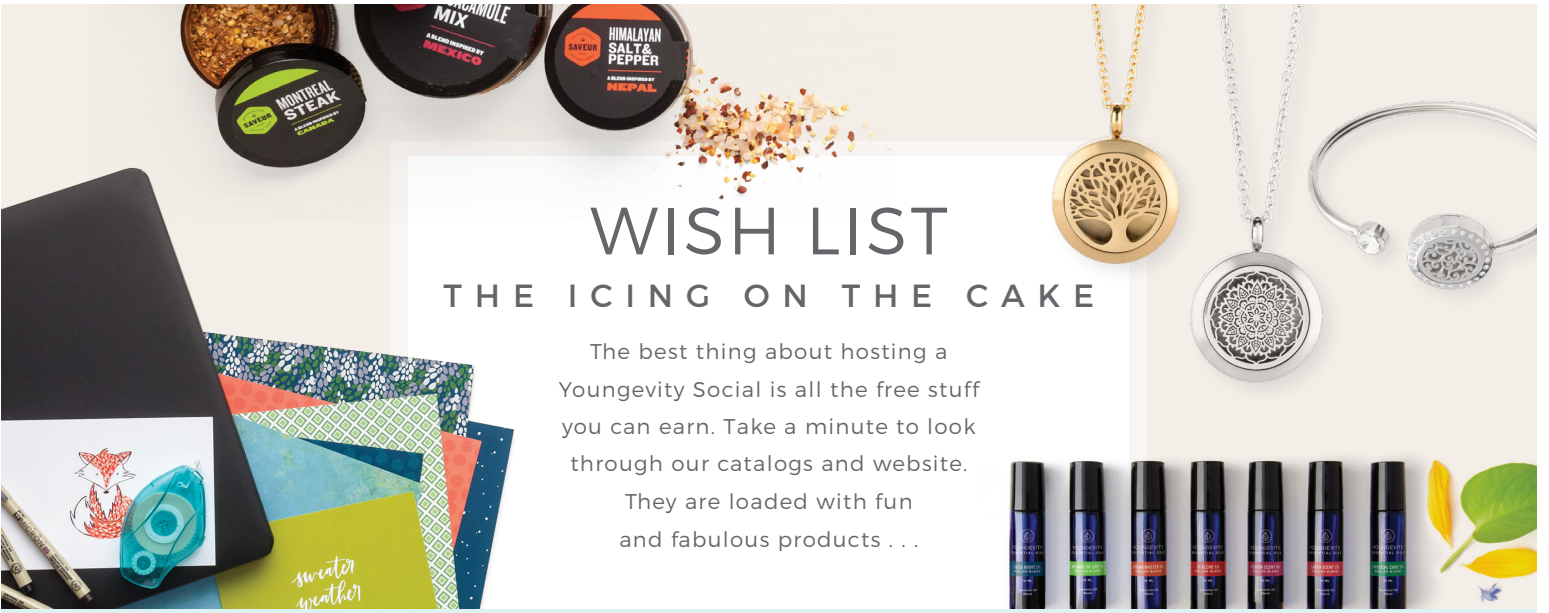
SAVEUR MONTREAL STEAK A BLEND INSPIRED BY CANADA

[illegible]GAMOLE MIX A BLEND INSPIRED BY MEXICO

SAVEUR HIMALAYAN SALT & PEPPER A BLEND INSPIRED BY NEPAL

WISH LIST

THE ICING ON THE CAKE

The best thing about hosting a Youngevity Social is all the free stuff you can earn. Take a minute to look through our catalogs and website. They are loaded with fun and fabulous products . . .

sweater weather

YOUNGEVITY

YOUNGEVITY

YOUNGEVITY

YOUNGEVITY

YOUNGEVITY

YOUNGEVITY

YOUNGEVITY